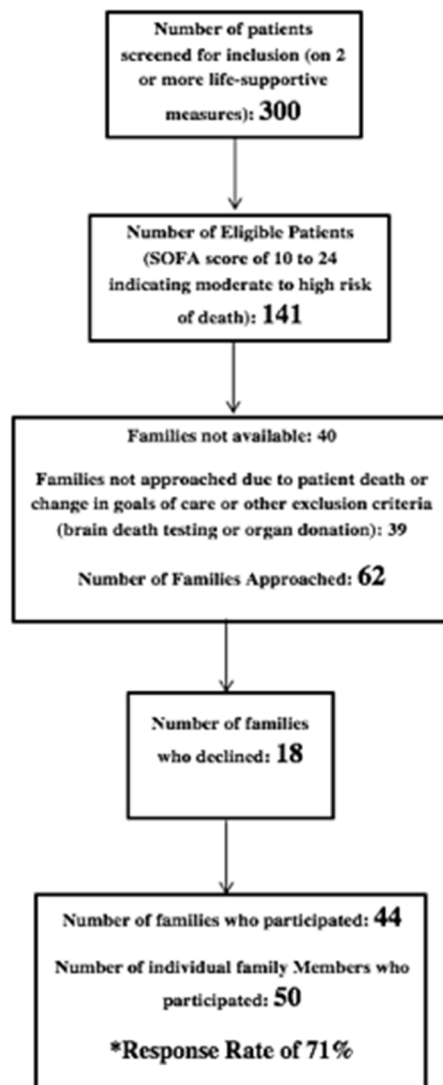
Number of patients screened for inclusion (on 2 or more life-supportive measures): 300

Number of Eligible Patients (SOFA score of 10 to 24 indicating moderate to high risk of death): 141

Families not available: 40

Families not approached due to patient death or change in goals of care or other exclusion criteria (brain death testing or organ donation): 39

Number of Families Approached: 62

Number of families who declined: 18

Number of families who participated: 44

Number of individual family Members who participated: 50

*Response Rate of 71%